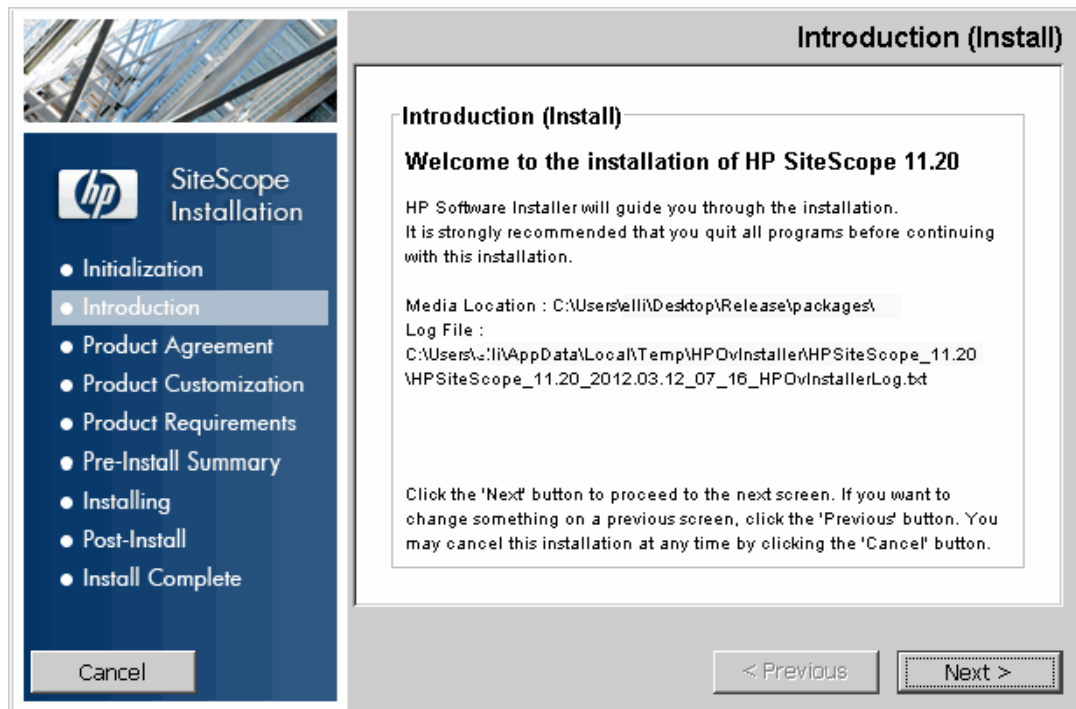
hp

SiteScope Installation

- Initialization
- Introduction
- Product Agreement
- Product Customization
- Product Requirements
- Pre-Install Summary
- Installing
- Post-Install
- Install Complete

Cancel

Introduction (Install)

Introduction (Install)

Welcome to the installation of HP SiteScope 11.20

HP Software Installer will guide you through the installation. It is strongly recommended that you quit all programs before continuing with this installation.

Media Location : C:\Users\elli\Desktop\Release\packages\
Log File :
C:\Users\elli\AppData\Local\Temp\HPOvInstaller\HPSiteScope_11.20
\HPSiteScope_11.20_2012.03.12_07_16_HPOvInstallerLog.txt

Click the 'Next' button to proceed to the next screen. If you want to change something on a previous screen, click the 'Previous' button. You may cancel this installation at any time by clicking the 'Cancel' button.

< Previous

Next >